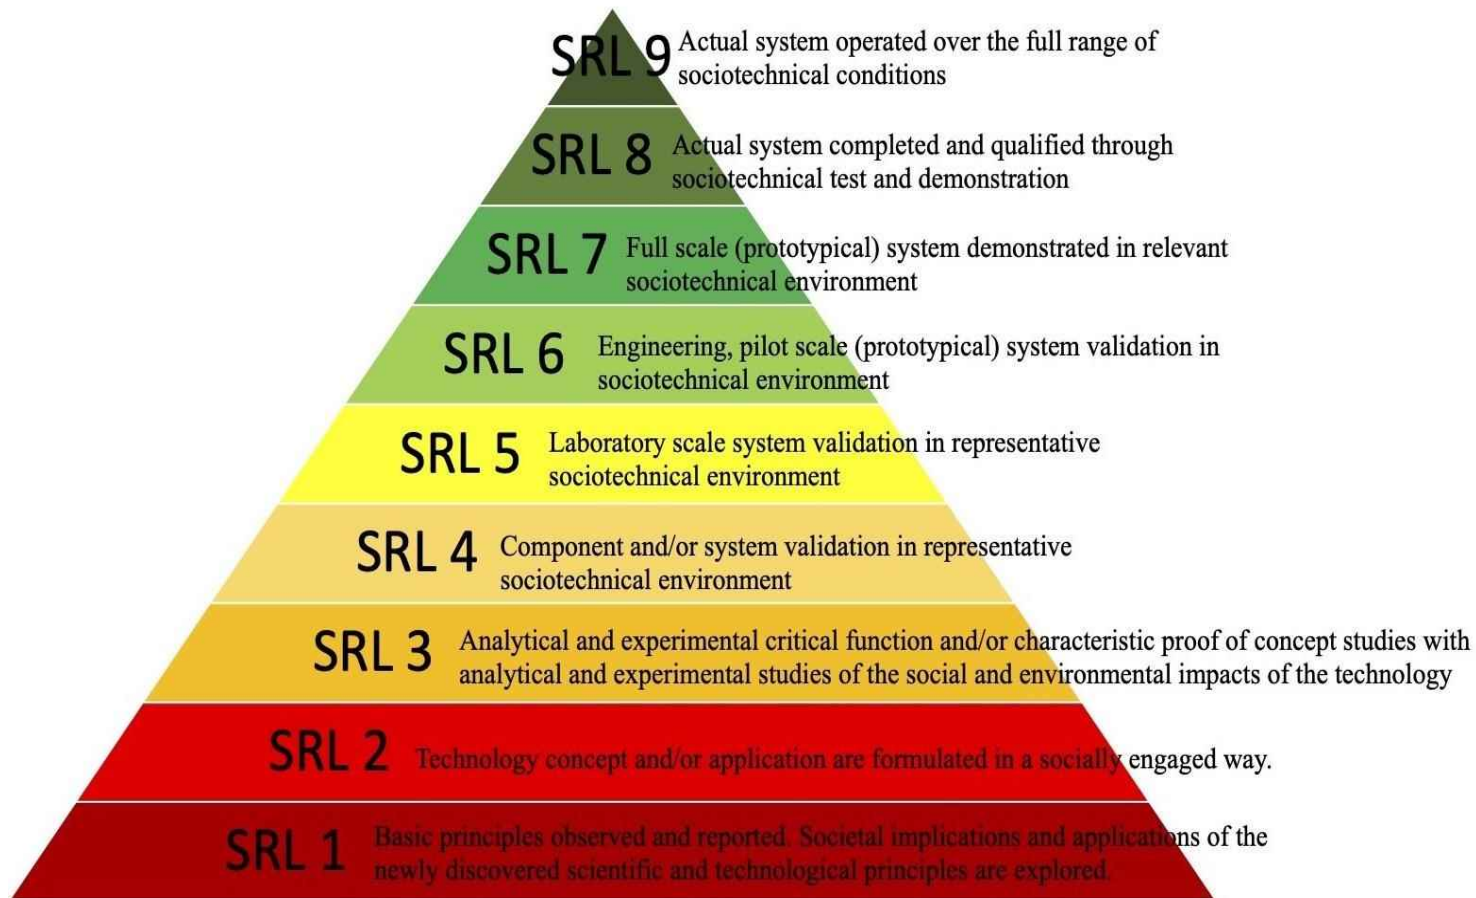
SRL 9 Actual system operated over the full range of sociotechnical conditions

SRL 8 Actual system completed and qualified through sociotechnical test and demonstration

SRL 7 Full scale (prototypical) system demonstrated in relevant sociotechnical environment

SRL 6 Engineering, pilot scale (prototypical) system validation in sociotechnical environment

SRL 5 Laboratory scale system validation in representative sociotechnical environment

SRL 4 Component and/or system validation in representative sociotechnical environment

SRL 3 Analytical and experimental critical function and/or characteristic proof of concept studies with analytical and experimental studies of the social and environmental impacts of the technology

SRL 2 Technology concept and/or application are formulated in a socially engaged way.

SRL 1 Basic principles observed and reported. Societal implications and applications of the newly discovered scientific and technological principles are explored.